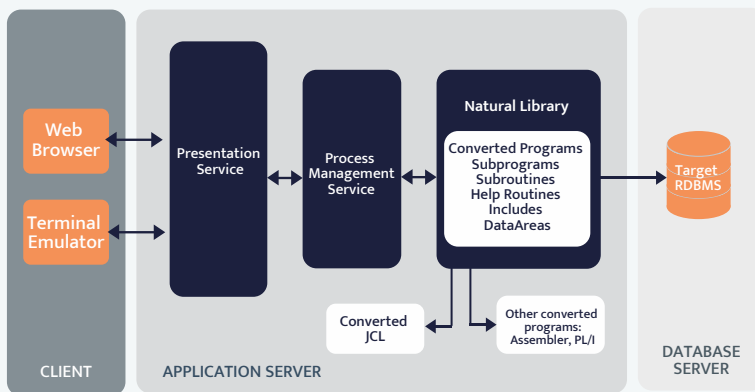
Web Browser

Terminal Emulator

CLIENT

Presentation Service

Process Management Service

Natural Library

Converted Programs
Subprograms
Subroutines
Help Routines
Includes
DataAreas

Converted JCL

Other converted programs: Assembler, PL/I

APPLICATION SERVER

Target RDBMS

DATABASE SERVER